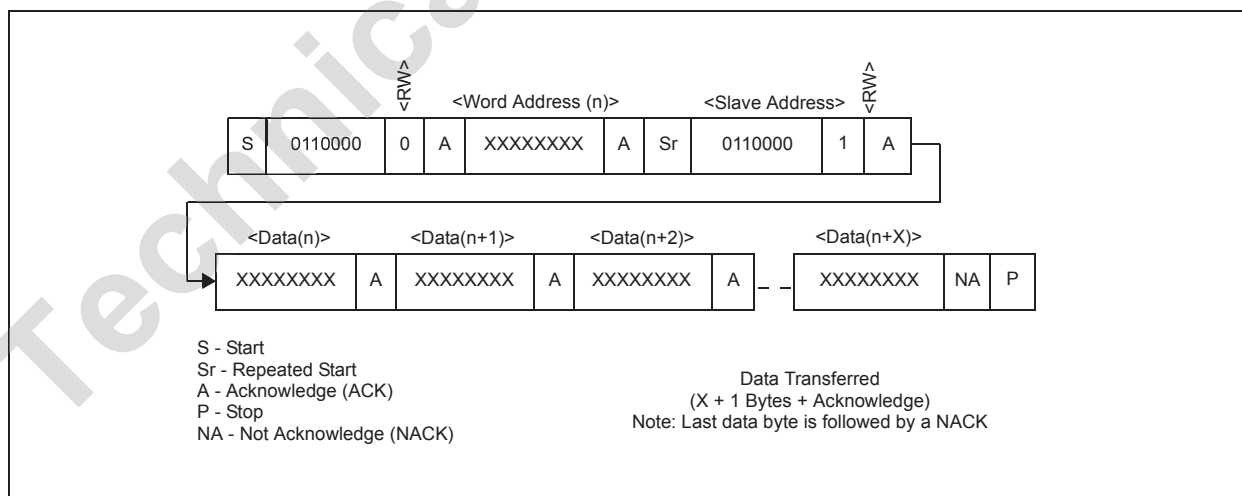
Technica

<RW>
<Word Address (n)>
<Slave Address>
<RW>

| S | 0110000 | 0 | A | XXXXXXXX | A | Sr | 0110000 | 1 | A |
|---|---|---|---|---|---|---|---|---|---|

<Data(n)> <Data(n+1)> <Data(n+2)> <Data(n+X)>

| XXXXXXXX | A | XXXXXXXX | A | XXXXXXXX | A | XXXXXXXX | NA | P |
|---|---|---|---|---|---|---|---|---|

S - Start
Sr - Repeated Start
A - Acknowledge (ACK)
P - Stop
NA - Not Acknowledge (NACK)

Data Transferred
(X + 1 Bytes + Acknowledge)
Note: Last data byte is followed by a NACK